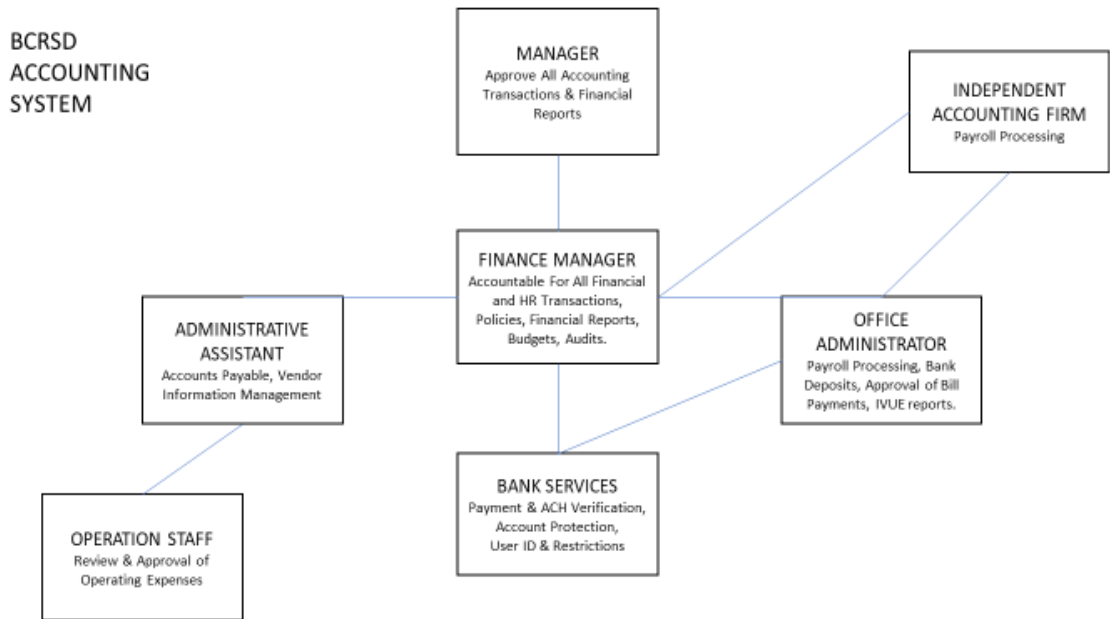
BCRSD ACCOUNTING SYSTEM

MANAGER
Approve All Accounting Transactions & Financial Reports

INDEPENDENT ACCOUNTING FIRM
Payroll Processing

FINANCE MANAGER
Accountable For All Financial and HR Transactions, Policies, Financial Reports, Budgets, Audits.

ADMINISTRATIVE ASSISTANT
Accounts Payable, Vendor Information Management

OFFICE ADMINISTRATOR
Payroll Processing, Bank Deposits, Approval of Bill Payments, IVUE reports.

BANK SERVICES
Payment & ACH Verification, Account Protection, User ID & Restrictions

OPERATION STAFF
Review & Approval of Operating Expenses